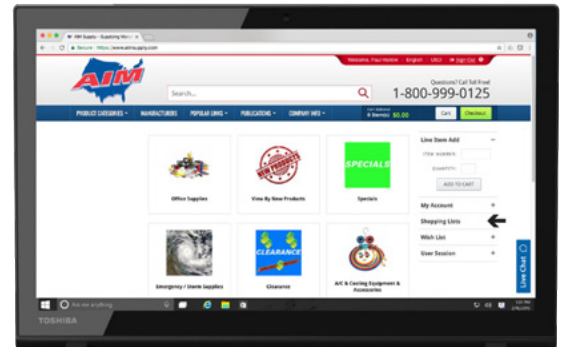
AIM Supply - Supplying World ×

Secure | https://www.aimsupply.com

Welcome, Paul Hoover | English | USD | Sign Out

AIM

Search...

Questions? Call Toll Free!
1-800-999-0125

PRODUCT CATEGORIES ▾ | MANUFACTURERS | POPULAR LINKS ▾ | PUBLICATIONS ▾ | COMPANY INFO ▾

0 item(s) $0.00

Cart

Checkout

Office Supplies

View By New Products

SPECIALS

Specials

Emergency / Sterile Supplies

CLEARANCE

Clearance

A/C & Cooling Equipment & Accessories

Line Item Add

ITEM NUMBER:

QUANTITY:

ADD TO CART

My Account +

Shopping Lists +

Wish List +

User Session +

Live Chat

Ask me anything

TOSHIBA